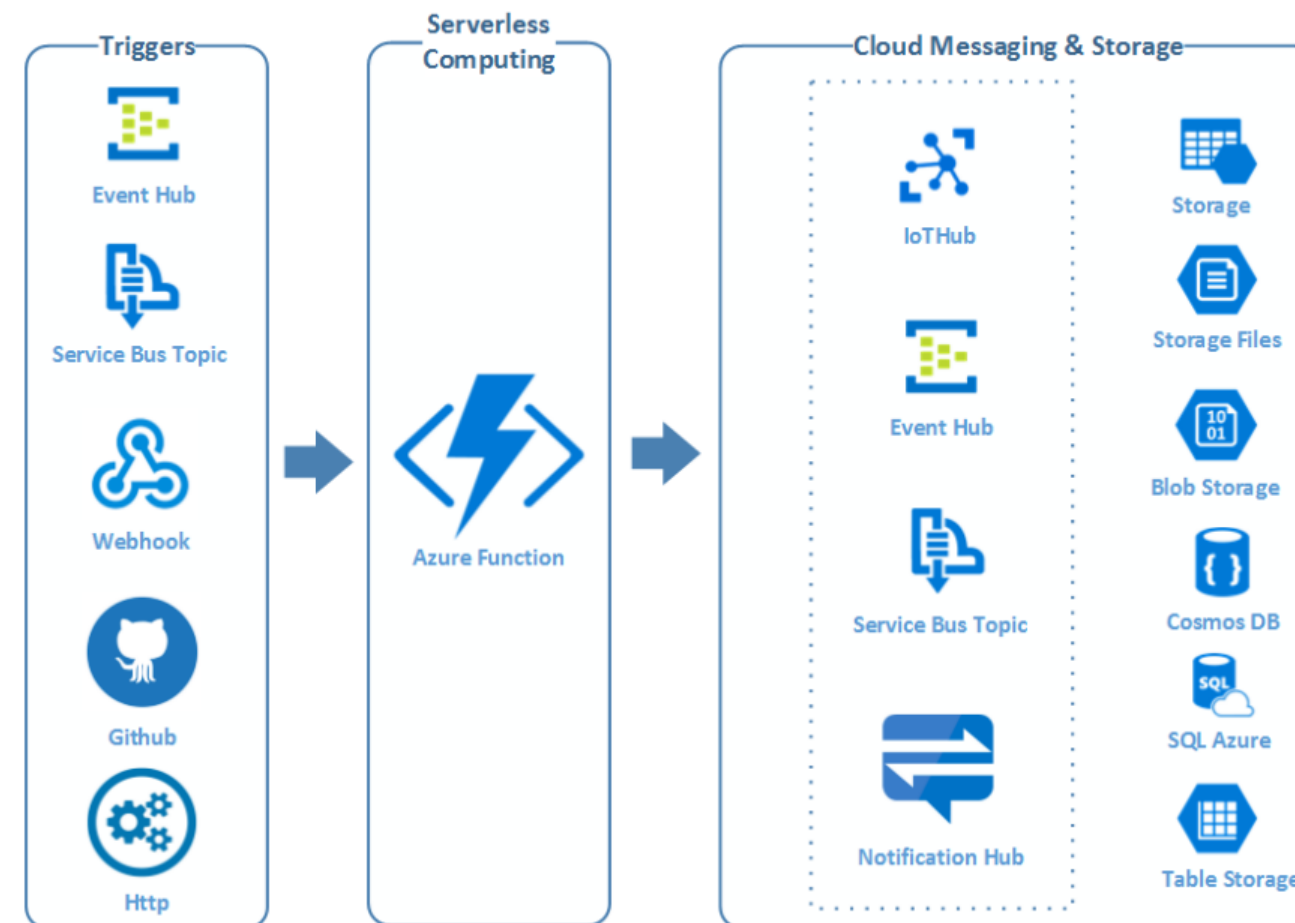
Triggers

Event Hub

Service Bus Topic

Webhook

Github

Http

Serverless Computing

Azure Function

Cloud Messaging & Storage

IoTHub

Event Hub

Service Bus Topic

Notification Hub

Storage

Storage Files

10
01

Blob Storage

{ }

Cosmos DB

SQL

SQL Azure

Table Storage